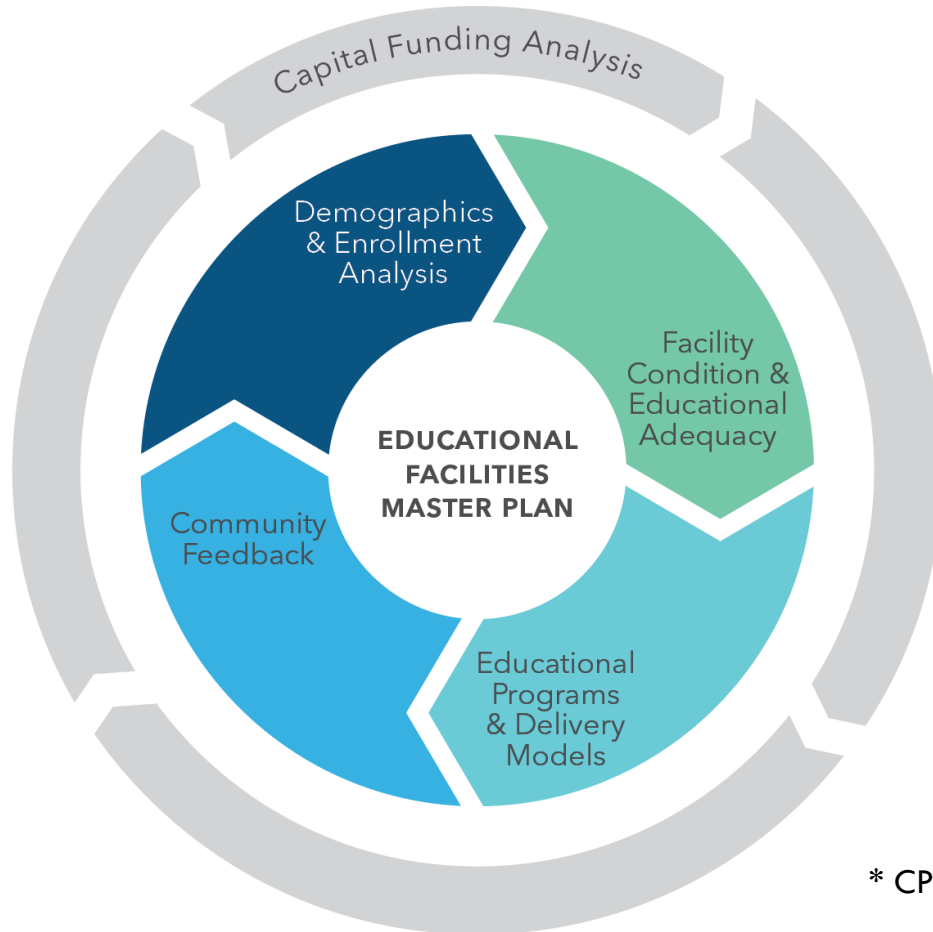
Capital Funding Analysis

Demographics & Enrollment Analysis

Facility Condition & Educational Adequacy

EDUCATIONAL FACILITIES MASTER PLAN

Community Feedback

Educational Programs & Delivery Models

* CP